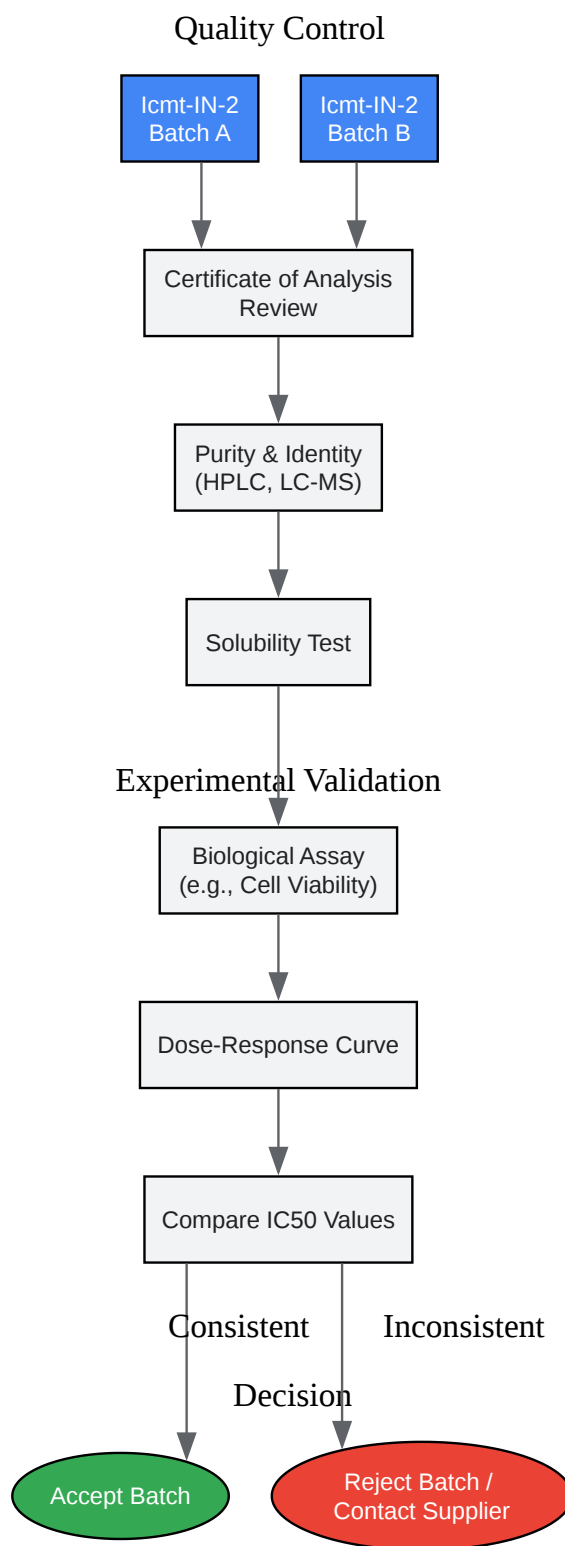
Quality Control

Icmt-IN-2
Batch A

Icmt-IN-2
Batch B

Certificate of Analysis Review

Purity & Identity (HPLC, LC-MS)

Solubility Test

Experimental Validation

Biological Assay (e.g., Cell Viability)

Dose-Response Curve

Compare IC50 Values

Consistent

Inconsistent

Decision

Accept Batch

Reject Batch / Contact Supplier